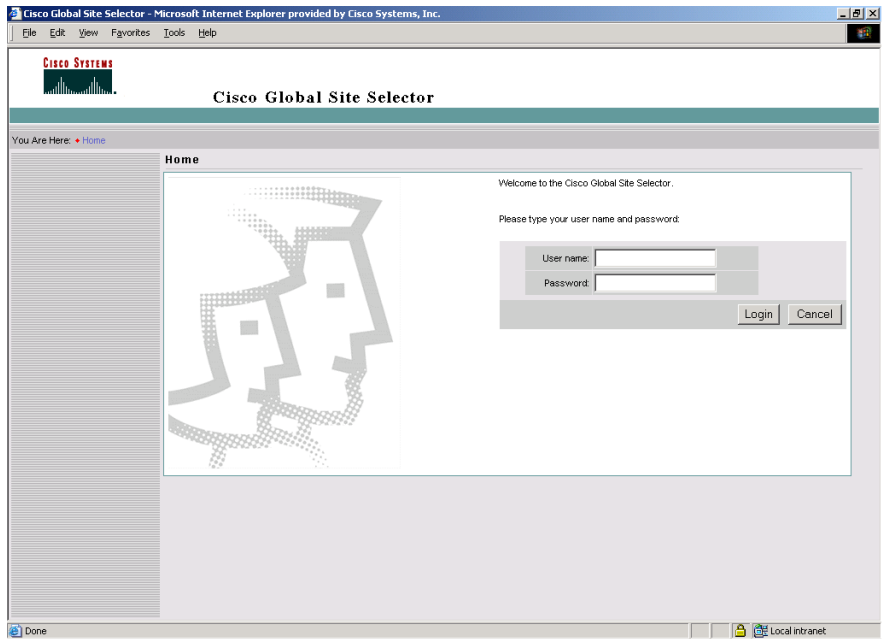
Cisco Global Site Selector - Microsoft Internet Explorer provided by Cisco Systems, Inc.

File Edit View Favorites Tools Help

Cisco Systems

Cisco Global Site Selector

You Are Here: • Home

Home

Welcome to the Cisco Global Site Selector.

Please type your user name and password:

User name:

Password:

Login Cancel

Done

Local intranet